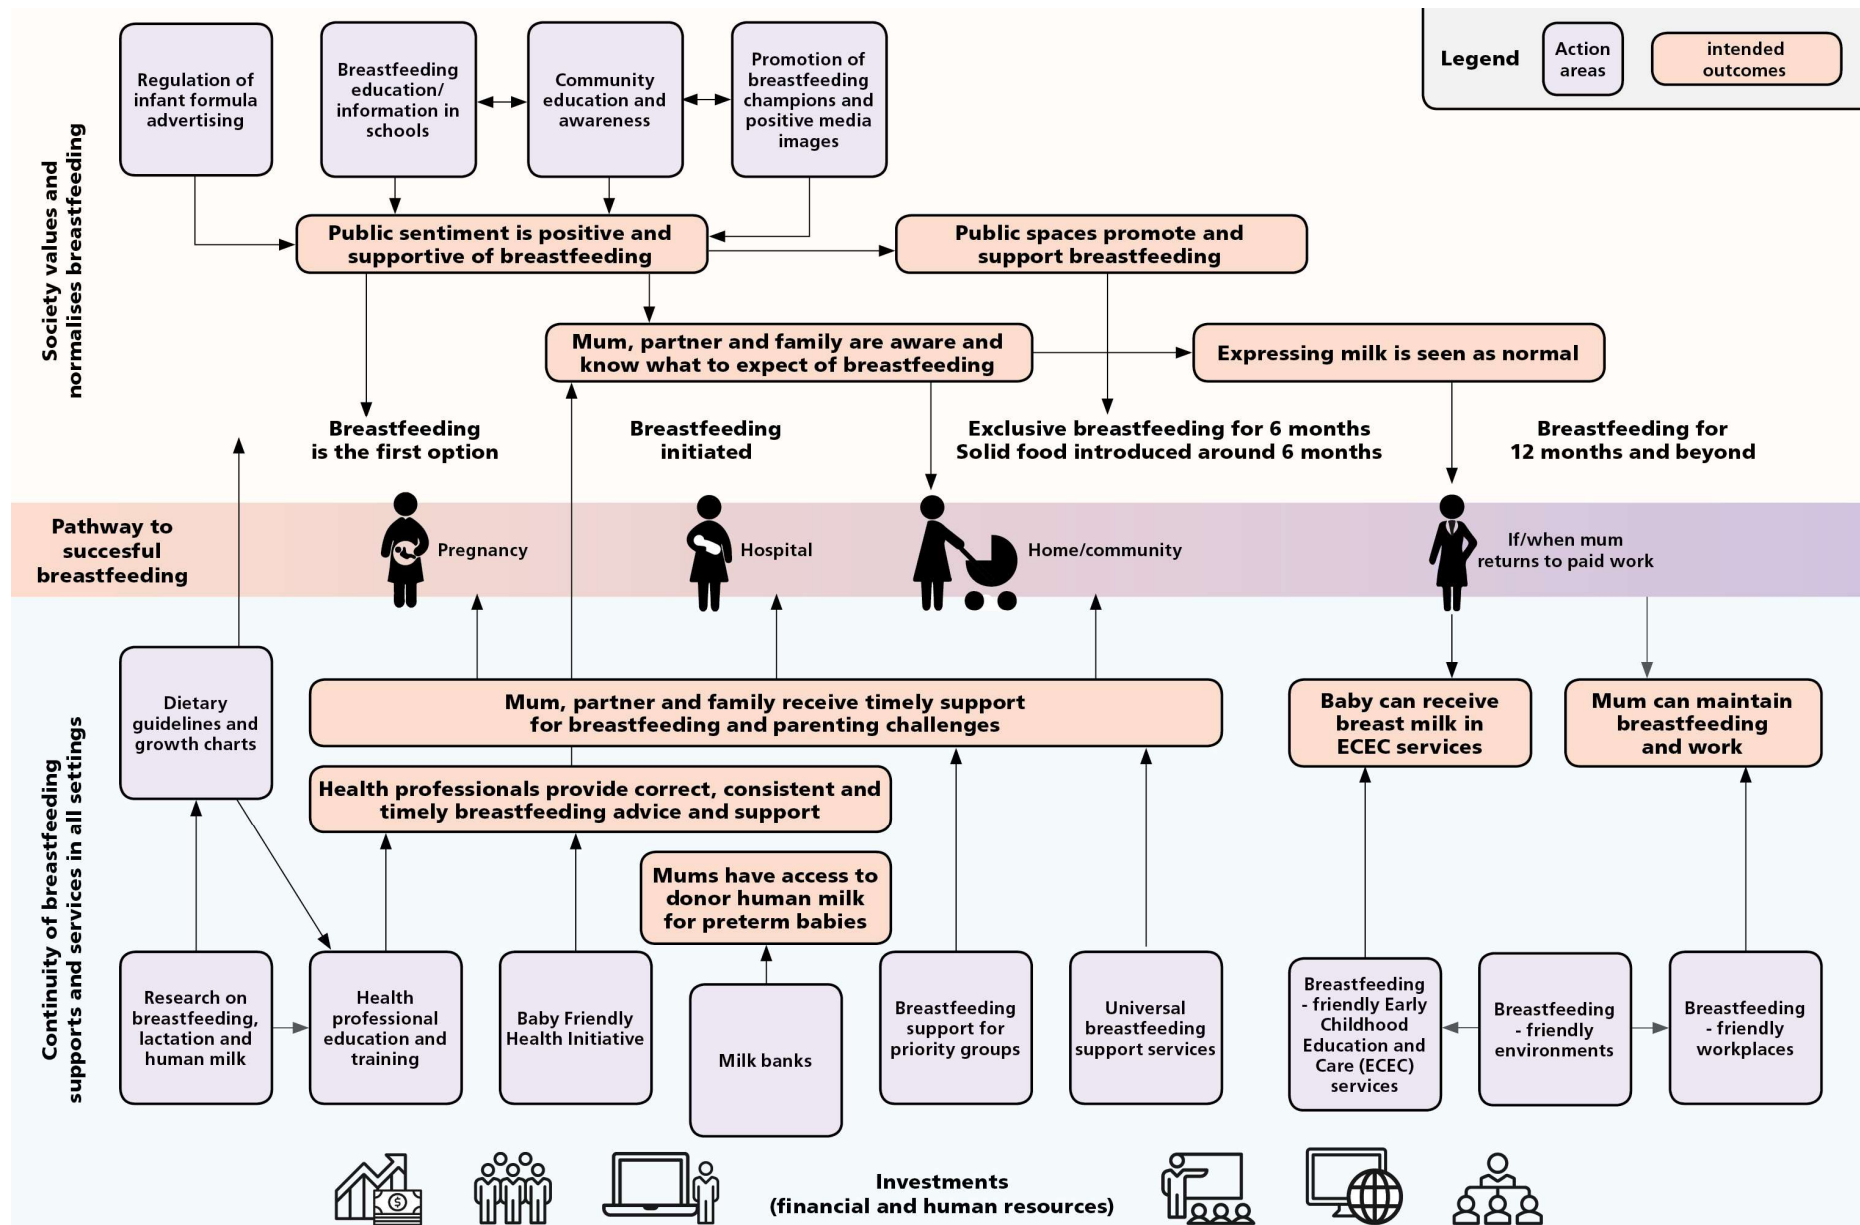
Legend
Action areas
intended outcomes

Society values and normalises breastfeeding

Regulation of infant formula advertising

Breastfeeding education/ information in schools

Community education and awareness

Promotion of breastfeeding champions and positive media images

Public sentiment is positive and supportive of breastfeeding

Public spaces promote and support breastfeeding

Mum, partner and family are aware and know what to expect of breastfeeding

Expressing milk is seen as normal

Breastfeeding is the first option

Breastfeeding initiated

Exclusive breastfeeding for 6 months
Solid food introduced around 6 months

Breastfeeding for 12 months and beyond

Pathway to succesful breastfeeding

Pregnancy

Hospital

Home/community

If/when mum returns to paid work

Continuity of breastfeeding supports and services in all settings

Dietary guidelines and growth charts

Mum, partner and family receive timely support for breastfeeding and parenting challenges

Baby can receive breast milk in ECEC services

Mum can maintain breastfeeding and work

Health professionals provide correct, consistent and timely breastfeeding advice and support

Mums have access to donor human milk for preterm babies

Research on breastfeeding, lactation and human milk

Health professional education and training

Baby Friendly Health Initiative

Milk banks

Breastfeeding support for priority groups

Universal breastfeeding support services

Breastfeeding - friendly Early Childhood Education and Care (ECEC) services

Breastfeeding - friendly environments

Breastfeeding - friendly workplaces

Investments
(financial and human resources)